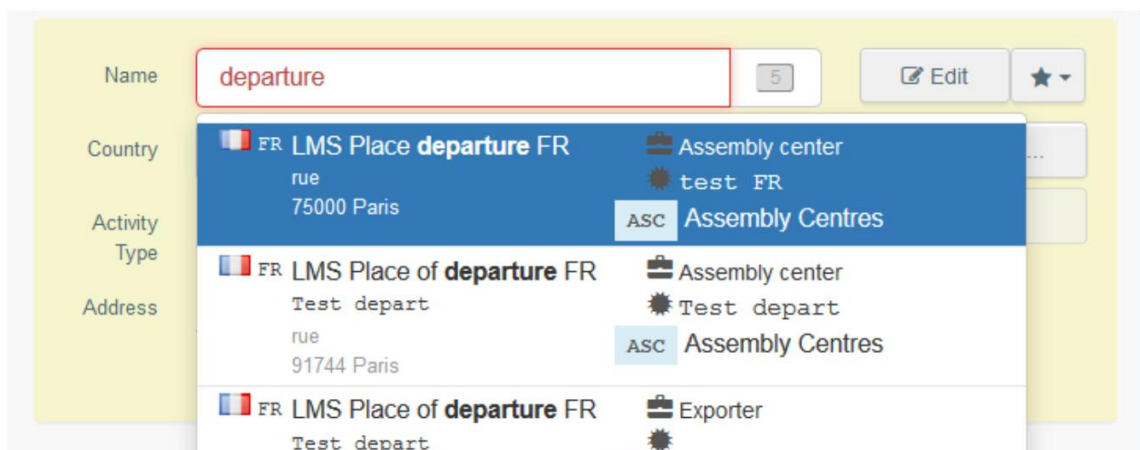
Name

departure

5

Edit

Country

Activity Type

Address

FR LMS Place **departure** FR
rue
75000 Paris

Assembly center
test FR
ASC Assembly Centres

FR LMS Place of **departure** FR
Test depart
rue
91744 Paris

Assembly center
Test depart
ASC Assembly Centres

FR LMS Place of **departure** FR
Test depart

Exporter